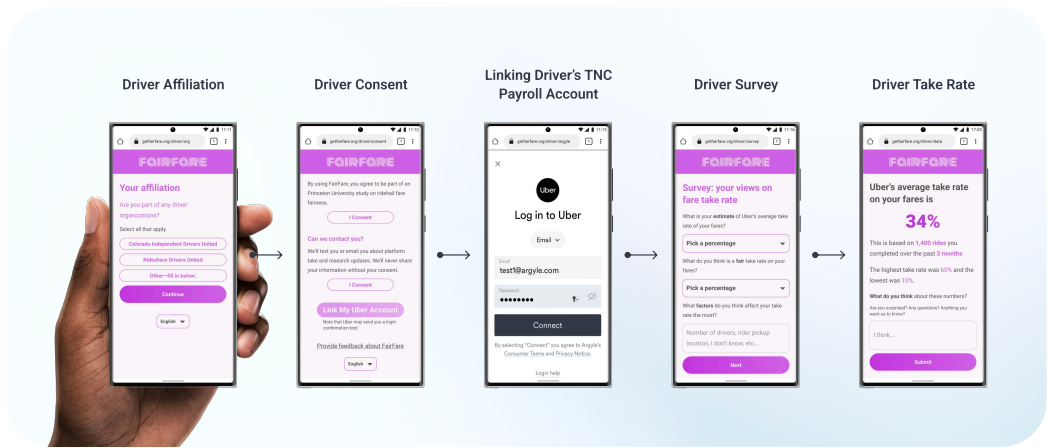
Driver Affiliation

getfairfare.org/driver/org

FAIRFARE

Your affiliation

Are you part of any driver organizations?

Select all that apply.

Colorado Independent Drivers United

Rideshare Drivers United

Other—fill in below:

Continue

English

Driver Consent

getfairfare.org/driver/consent

FAIRFARE

By using FairFare, you agree to be part of an Princeton University study on rideshail fare fairness.

I Consent

Can we contact you?

We'll text you or email you about platform take and research updates. We'll never share your information without your consent.

I Consent

Link My Uber Account

Note that Uber may send you a login confirmation text.

Provide feedback about FairFare

English

Linking Driver's TNC Payroll Account

getfairfare.org/driver/argyle

Uber

Log in to Uber

Email

Email
test1@argyle.com

Password
••••••••

Connect

By selecting "Connect" you agree to Argyle's Consumer Terms and Privacy Notice.

Login help

Driver Survey

getfairfare.org/driver/survey

FAIRFARE

Survey: your views on fare take rate

What is your estimate of Uber's average take rate of your fares?

Pick a percentage

What do you think is a fair take rate on your fares?

Pick a percentage

What factors do you think affect your take rate the most?

Number of drivers, rider pickup location, I don't know, etc...

Next

Driver Take Rate

getfairfare.org/driver/data

FAIRFARE

Uber's average take rate on your fares is

34%

This is based on 1,400 rides you completed over the past 3 months

The highest take rate was 60% and the lowest was 10%.

What do you think about these numbers?

Are you surprised? Any questions? Anything you want us to know?

I think...

Submit